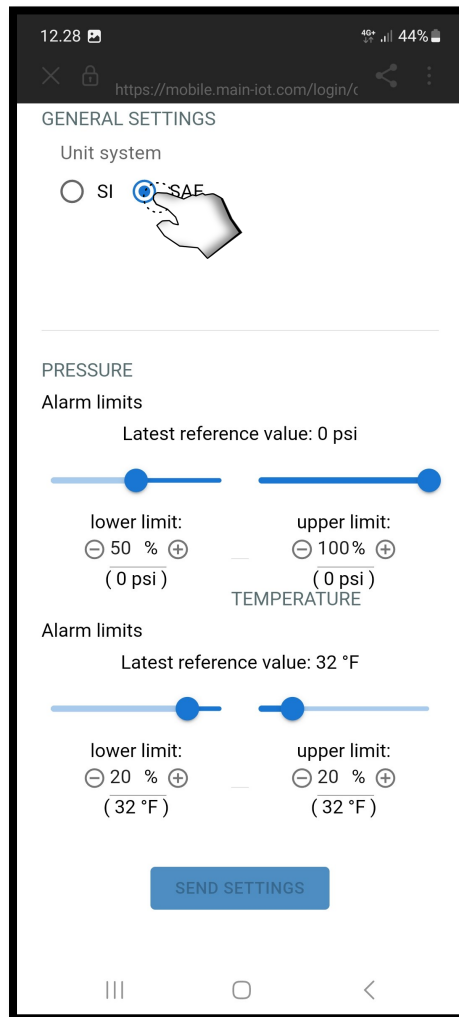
12.28 4G+ 44%

https://mobile.main-iot.com/login/c

GENERAL SETTINGS

Unit system

SI SAE

PRESSURE

Alarm limits

Latest reference value: 0 psi

lower limit:
50 %
( 0 psi )

upper limit:
100 %
( 0 psi )

TEMPERATURE

Alarm limits

Latest reference value: 32 °F

lower limit:
20 %
( 32 °F )

upper limit:
20 %
( 32 °F )

SEND SETTINGS